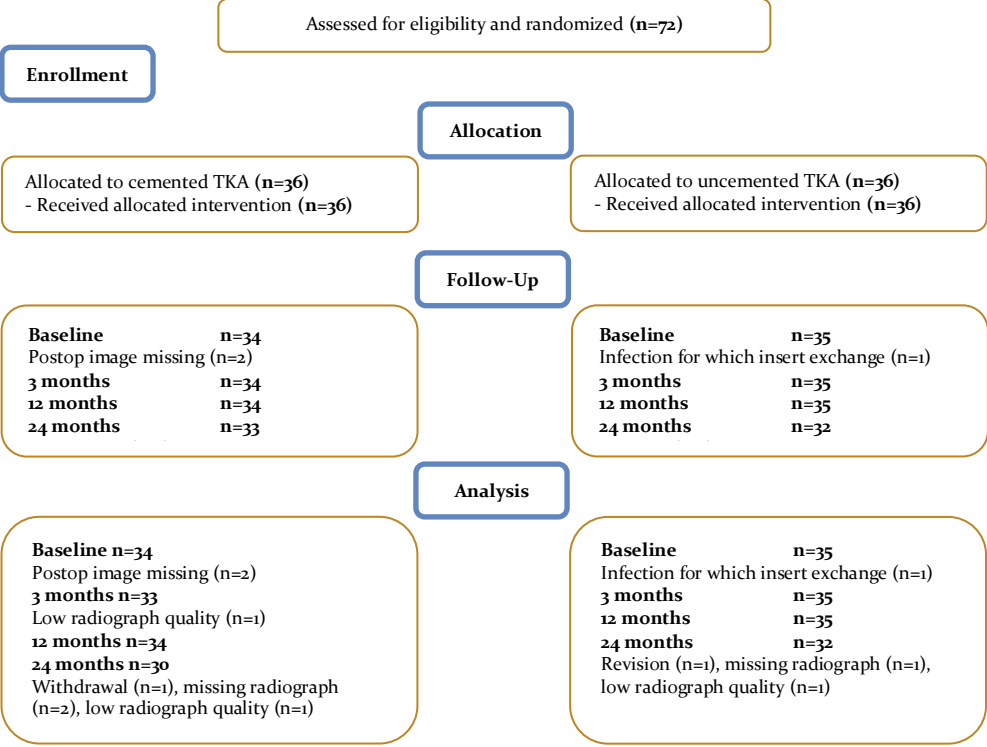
Assessed for eligibility and randomized **(n=72)**

**Enrollment**

**Allocation**

Allocated to cemented TKA **(n=36)**
- Received allocated intervention **(n=36)**

Allocated to uncemented TKA **(n=36)**
- Received allocated intervention **(n=36)**

**Follow-Up**

**Baseline n=34**
Postop image missing (n=2)
**3 months n=34**
**12 months n=34**
**24 months n=33**

**Baseline n=35**
Infection for which insert exchange (n=1)
**3 months n=35**
**12 months n=35**
**24 months n=32**

**Analysis**

**Baseline n=34**
Postop image missing (n=2)
**3 months n=33**
Low radiograph quality (n=1)
**12 months n=34**
**24 months n=30**
Withdrawal (n=1), missing radiograph (n=2), low radiograph quality (n=1)

**Baseline n=35**
Infection for which insert exchange (n=1)
**3 months n=35**
**12 months n=35**
**24 months n=32**
Revision (n=1), missing radiograph (n=1), low radiograph quality (n=1)